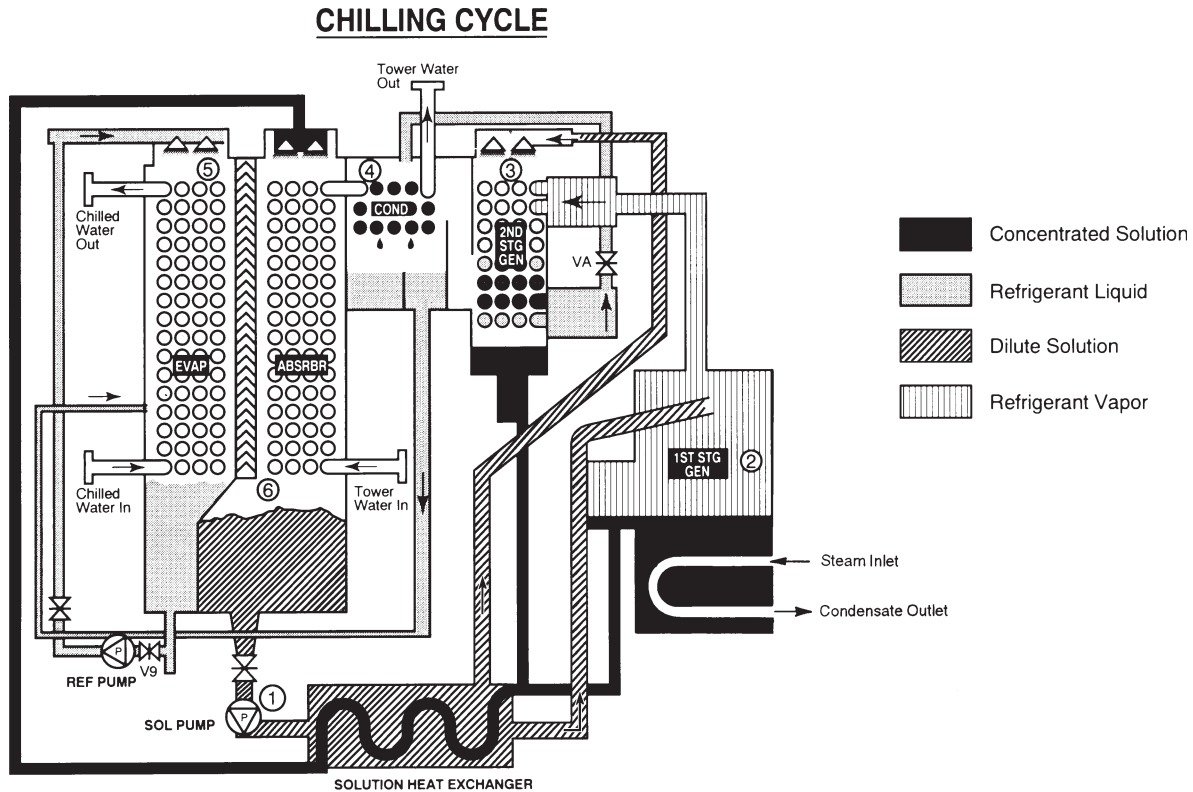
CHILLING CYCLE

Tower Water Out

5

4

3

Chilled Water Out

COND

2ND STG GEN

VA

EVAP

ABSRBR

1ST STG GEN

2

Chilled Water In

6

Tower Water In

Steam Inlet

Condensate Outlet

P

V9

REF PUMP

1

P

SOL PUMP

SOLUTION HEAT EXCHANGER

Concentrated Solution

Refrigerant Liquid

Dilute Solution

Refrigerant Vapor